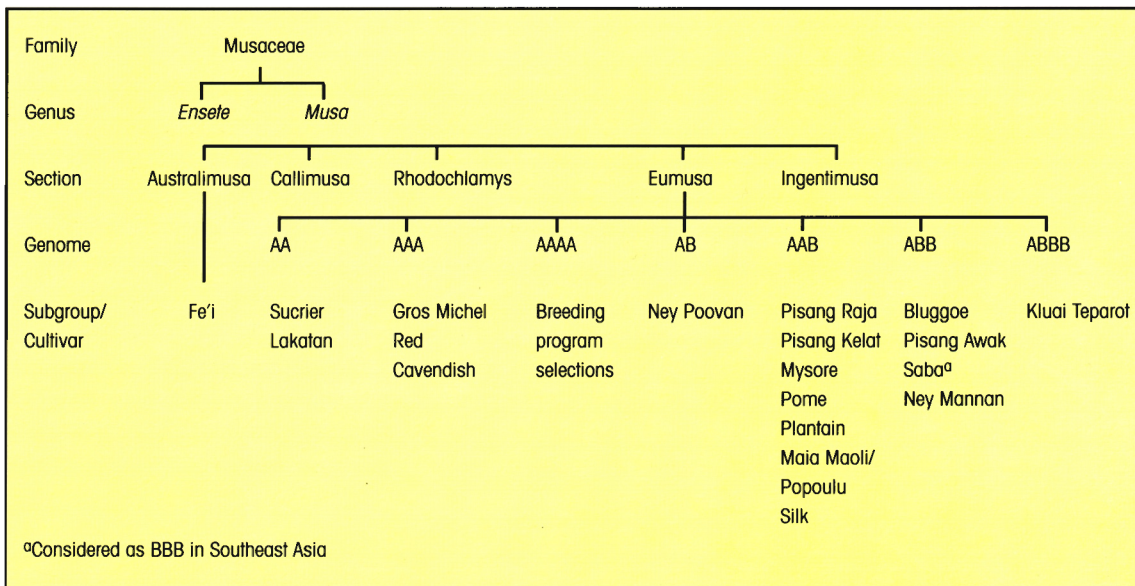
Family Musaceae

Genus *Ensete* *Musa*

Section Australimusa Callimusa Rhodochlamys Eumusa Ingentimusa

Genome AA AAA AAAA AB AAB ABB ABBB

| Subgroup/Cultivar | | | | | | | |
|---|---|---|---|---|---|---|---|
| | Fe'i | Sucrier<br>Lakatan | Gros Michel<br>Red<br>Cavendish | Breeding program selections | Ney Poovan | Pisang Raja<br>Pisang Kelat<br>Mysore<br>Pome<br>Plantain<br>Maia Maoli/ Popoulu<br>Silk | Bluggoe<br>Pisang Awak<br>Saba$^{a}$<br>Ney Mannan | Kluai Teparot |

$^{a}$Considered as BBB in Southeast Asia